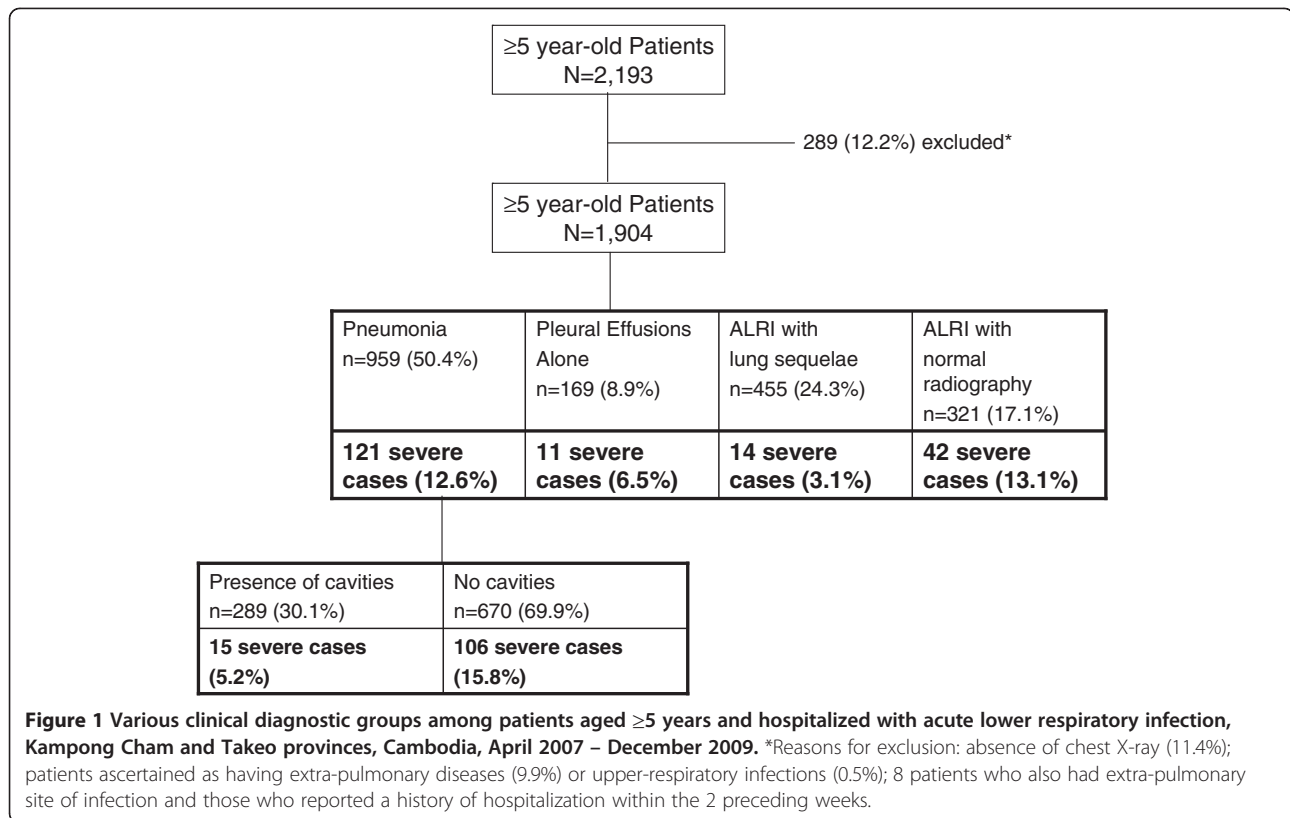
≥5 year-old Patients
N=2,193

289 (12.2%) excluded*

≥5 year-old Patients
N=1,904

| Pneumonia n=959 (50.4%) | Pleural Effusions Alone n=169 (8.9%) | ALRI with lung sequelae n=455 (24.3%) | ALRI with normal radiography n=321 (17.1%) |
|---|---|---|---|
| **121 severe cases (12.6%)** | **11 severe cases (6.5%)** | **14 severe cases (3.1%)** | **42 severe cases (13.1%)** |

| Presence of cavities n=289 (30.1%) | No cavities n=670 (69.9%) |
|---|---|
| **15 severe cases (5.2%)** | **106 severe cases (15.8%)** |

**Figure 1 Various clinical diagnostic groups among patients aged ≥5 years and hospitalized with acute lower respiratory infection, Kampong Cham and Takeo provinces, Cambodia, April 2007 – December 2009.** *Reasons for exclusion: absence of chest X-ray (11.4%); patients ascertained as having extra-pulmonary diseases (9.9%) or upper-respiratory infections (0.5%); 8 patients who also had extra-pulmonary site of infection and those who reported a history of hospitalization within the 2 preceding weeks.